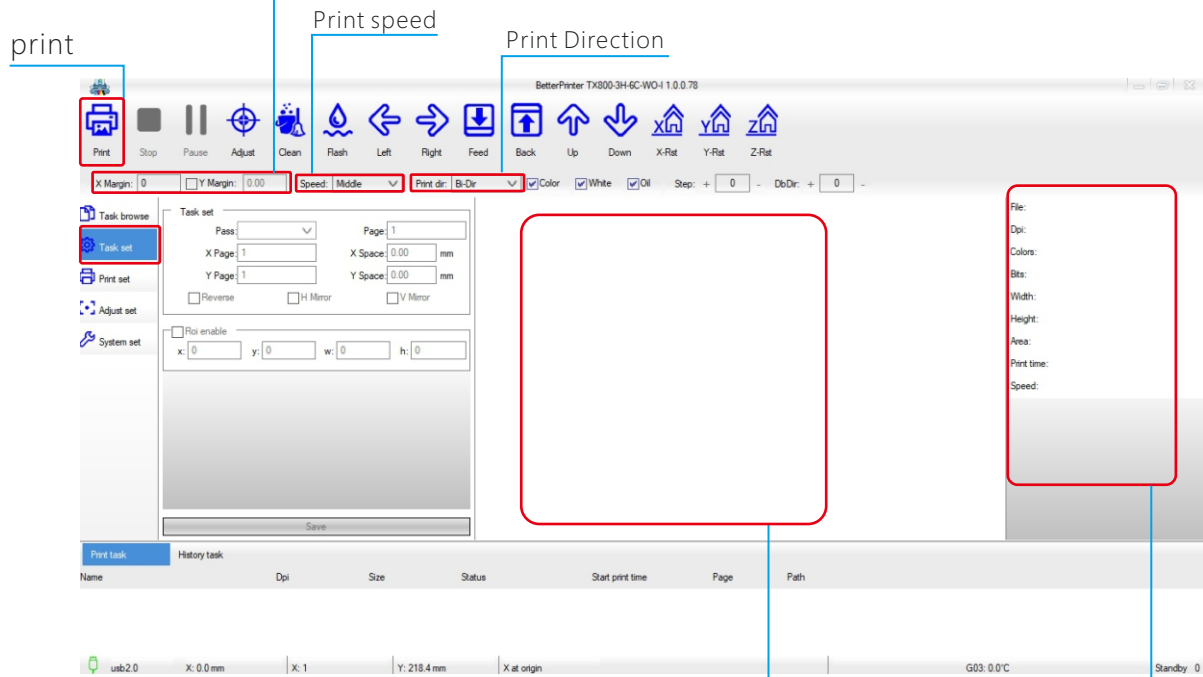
print

Print speed

Print Direction

BetterPrinter TX800-3H-6C-WO-I 1.0.0.78

Print Stop Pause Adjust Clean Flash Left Right Feed Back Up Down X-Rst Y-Rst Z-Rst

X Margin: 0 Y Margin: 0.00 Speed: Middle Print dir: Bi-Dir Color White Oil Step: + 0 - DbDir: + 0 -

Task browse

Task set

Print set

Adjust set

System set

Task set

Pass:

Page: 1

X Page: 1

X Space: 0.00 mm

Y Page: 1

Y Space: 0.00 mm

Reverse H Mirror V Mirror

Roi enable

x: 0 y: 0 w: 0 h: 0

Save

File:

Dpi:

Colors:

Bits:

Width:

Height:

Area:

Print time:

Speed:

Print task History task

| Name | Dpi | Size | Status | Start print time | Page | Path |
|---|---|---|---|---|---|---|

usb2.0 X: 0.0 mm X: 1 Y: 218.4 mm X at origin G03: 0.0°C Standby 0